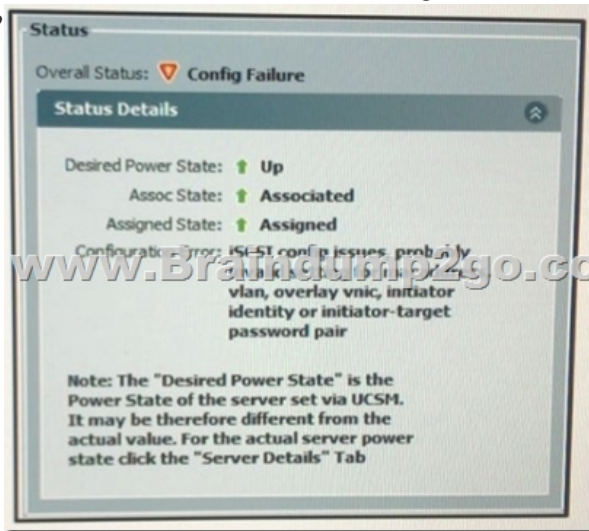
Status

Overall Status: Config Failure

Status Details

Desired Power State: Up

Assoc State: Associated

Assigned State: Assigned

Configuration Error: iSCSI config issues, probably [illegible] vlan, overlay vnic, initiator identity or initiator-target password pair

www.Braindump2go.co

Note: The "Desired Power State" is the Power State of the server set via UCSM. It may be therefore different from the actual value. For the actual server power state click the "Server Details" Tab